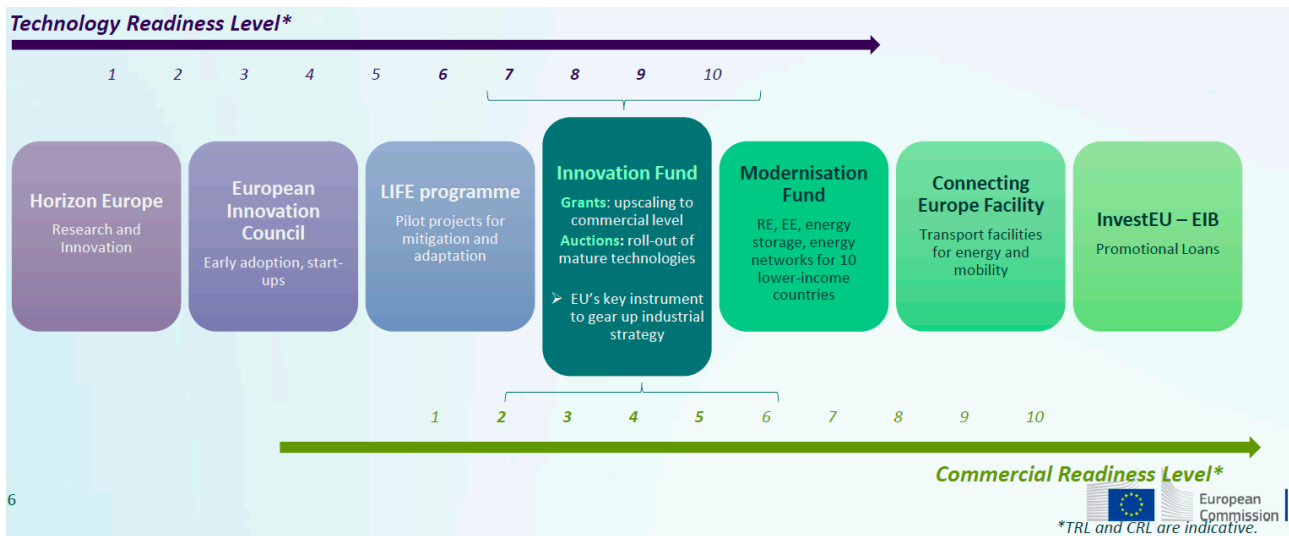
Technology Readiness Level*

1 2 3 4 5 6 7 8 9 10

Horizon Europe
Research and Innovation

European Innovation Council
Early adoption, start-ups

LIFE programme
Pilot projects for mitigation and adaptation

Innovation Fund
Grants: upscaling to commercial level
Auctions: roll-out of mature technologies
➢ EU's key instrument to gear up industrial strategy

Modernisation Fund
RE, EE, energy storage, energy networks for 10 lower-income countries

Connecting Europe Facility
Transport facilities for energy and mobility

InvestEU – EIB
Promotional Loans

1 2 3 4 5 6 7 8 9 10

Commercial Readiness Level*

6

European Commission

*TRL and CRL are indicative.